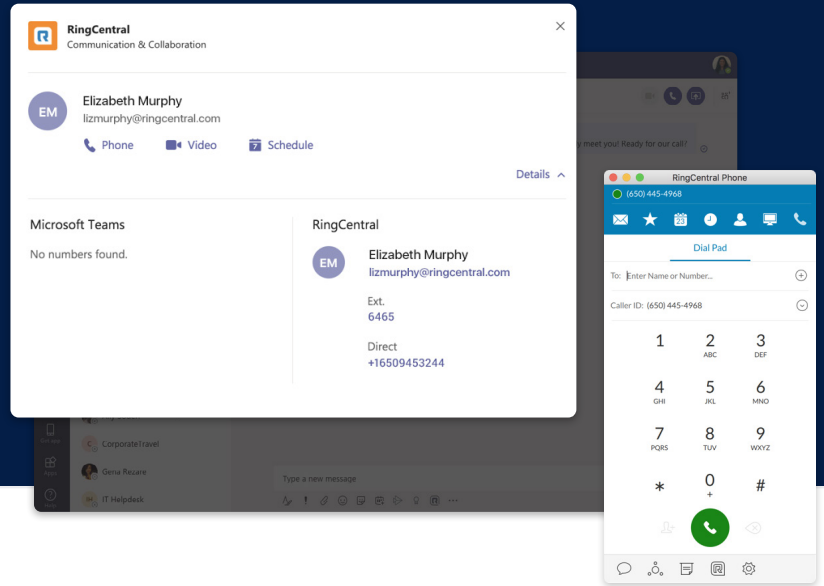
RingCentral
Communication & Collaboration

EM Elizabeth Murphy
lizmurphy@ringcentral.com

Phone Video Schedule

Details

Microsoft Teams
No numbers found.

RingCentral
EM Elizabeth Murphy
lizmurphy@ringcentral.com

Ext.
6465

Direct
+16509453244

meet you! Ready for our call?

Corporate Travel
Gena Recare
IT Helpdesk
Type a new message

RingCentral Phone
(650) 445-4968
Dial Pad
To: Enter Name or Number...
Caller ID: (650) 445-4968

1
2 ABC
3 DEF
4 GHI
5 JKL
6 MNO
7 PQRS
8 TUV
9 WXYZ
*
0 +
#